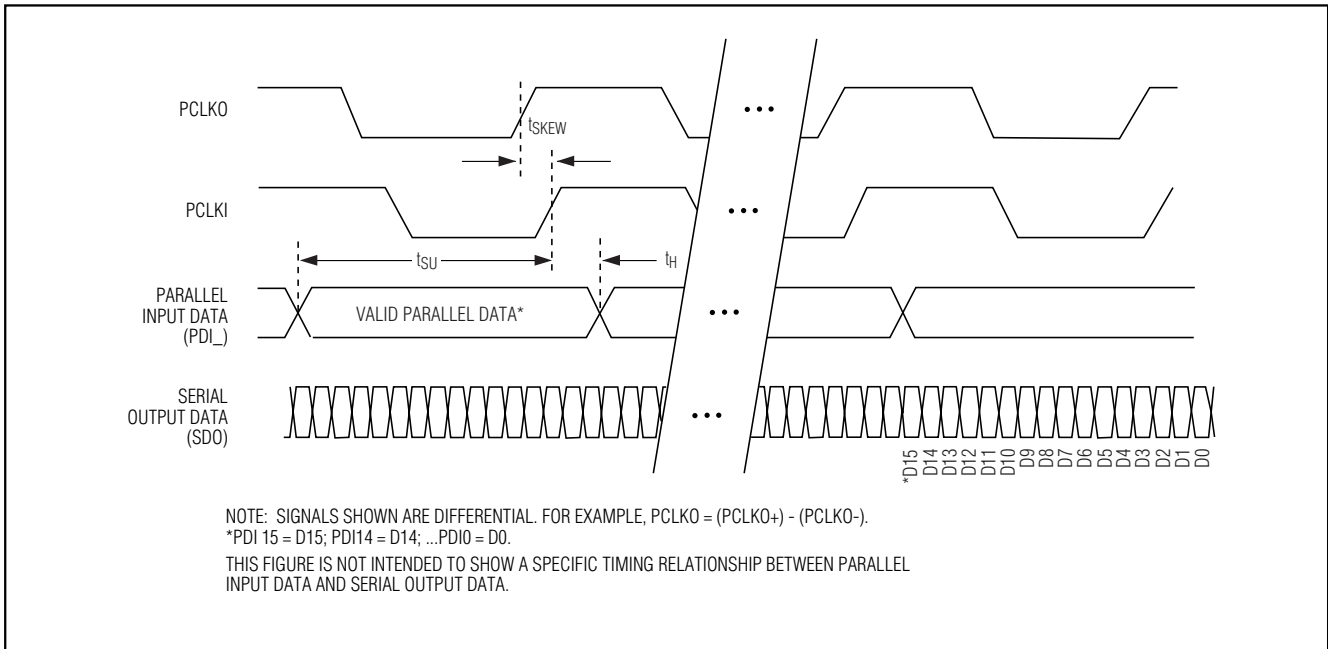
PCLKO

$t_{SKEW}$

PCLKI

$t_{SU}$

$t_H$

PARALLEL INPUT DATA (PDI_)

VALID PARALLEL DATA*

SERIAL OUTPUT DATA (SDO)

*D15 D14 D13 D12 D11 D10 D9 D8 D7 D6 D5 D4 D3 D2 D1 D0

NOTE: SIGNALS SHOWN ARE DIFFERENTIAL. FOR EXAMPLE, PCLKO = (PCLKO+) - (PCLKO-).
*PDI 15 = D15; PDI14 = D14; ...PDI0 = D0.
THIS FIGURE IS NOT INTENDED TO SHOW A SPECIFIC TIMING RELATIONSHIP BETWEEN PARALLEL INPUT DATA AND SERIAL OUTPUT DATA.